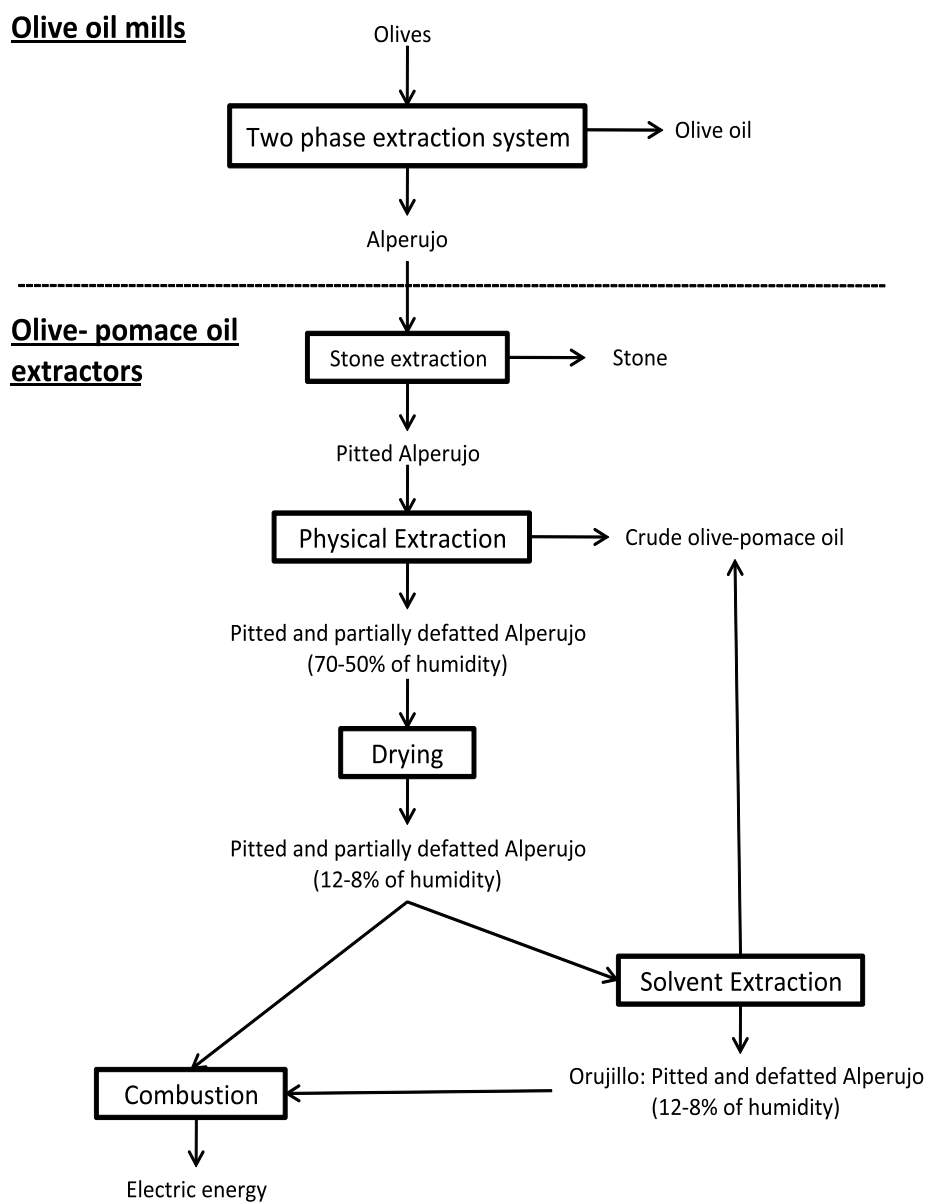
Olive oil mills

Olives

Two phase extraction system

Olive oil

Alperujo

Olive- pomace oil extractors

Stone extraction

Stone

Pitted Alperujo

Physical Extraction

Crude olive-pomace oil

Pitted and partially defatted Alperujo (70-50% of humidity)

Drying

Pitted and partially defatted Alperujo (12-8% of humidity)

Solvent Extraction

Combustion

Orujillo: Pitted and defatted Alperujo (12-8% of humidity)

Electric energy